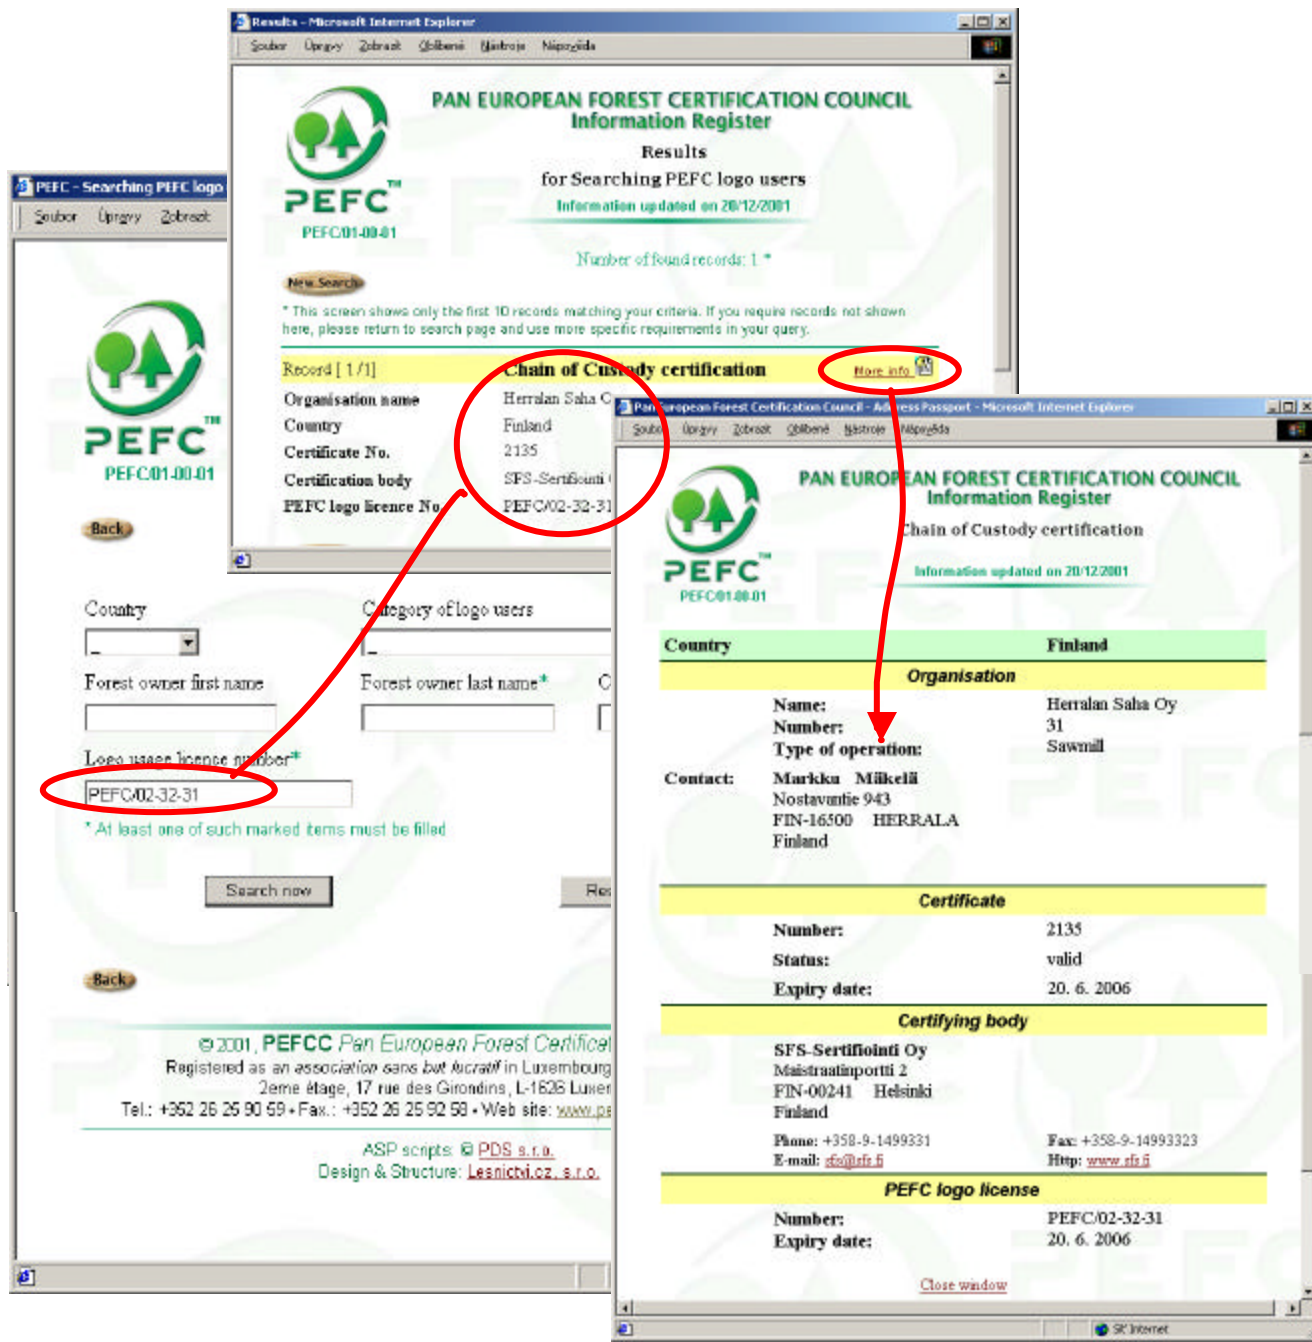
Results - Microsoft Internet Explorer
Soubor Úpravy Zobrazit Oblíbené Nástroje Nápověda

PEFC™
PEFC/01-00-01

PAN EUROPEAN FOREST CERTIFICATION COUNCIL
Information Register
Results
for Searching PEFC logo users
Information updated on 20/12/2001

Number of found records: 1 *

New Search

* This screen shows only the first 10 records matching your criteria. If you require records not shown here, please return to search page and use more specific requirements in your query.

Record [ 1/1] Chain of Custody certification More info

| Organisation name | Herralan Saha C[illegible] |
|---|---|
| Country | Finland |
| Certificate No. | 2135 |
| Certification body | SFS-Sertifiointi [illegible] |
| PEFC logo licence No. | PEFC/02-32-31 |

PEFC - Searching PEFC logo
Soubor Úpravy Zobrazit

PEFC™
PEFC/01-00-01

Back

Country
Category of logo users
Forest owner first name
Forest owner last name*
Logo users license number*
PEFC/02-32-31
* At least one of such marked items must be filled

Search now
Re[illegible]

Back

© 2001, PEFCC Pan European Forest Certificat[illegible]
Registered as an association sans but lucratif in Luxembourg
2eme étage, 17 rue des Girondins, L-1626 Luxen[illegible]
Tel.: +352 26 25 90 59 • Fax.: +352 26 25 92 58 • Web site: www.pe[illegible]

ASP scripts: © PDS s.r.o.
Design & Structure: Lesnictvi.cz, s.r.o.

Pan European Forest Certification Council - Address Passport - Microsoft Internet Explorer
Soubor Úpravy Zobrazit Oblíbené Nástroje Nápověda

PEFC™
PEFC/01-00-01

PAN EUROPEAN FOREST CERTIFICATION COUNCIL
Information Register
Chain of Custody certification
Information updated on 20/12/2001

Country Finland

Organisation
Name: Herralan Saha Oy
Number: 31
Type of operation: Sawmill
Contact: Markku Mikkelä
Nostavantie 943
FIN-16500 HERRALA
Finland

Certificate
Number: 2135
Status: valid
Expiry date: 20. 6. 2006

Certifying body
SFS-Sertifiointi Oy
Maistraatinportti 2
FIN-00241 Helsinki
Finland
Phone: +358-9-1499331
Fax: +358-9-14993323
E-mail: sfs@sfs.fi
Http: www.sfs.fi

PEFC logo license
Number: PEFC/02-32-31
Expiry date: 20. 6. 2006

Close window

Internet